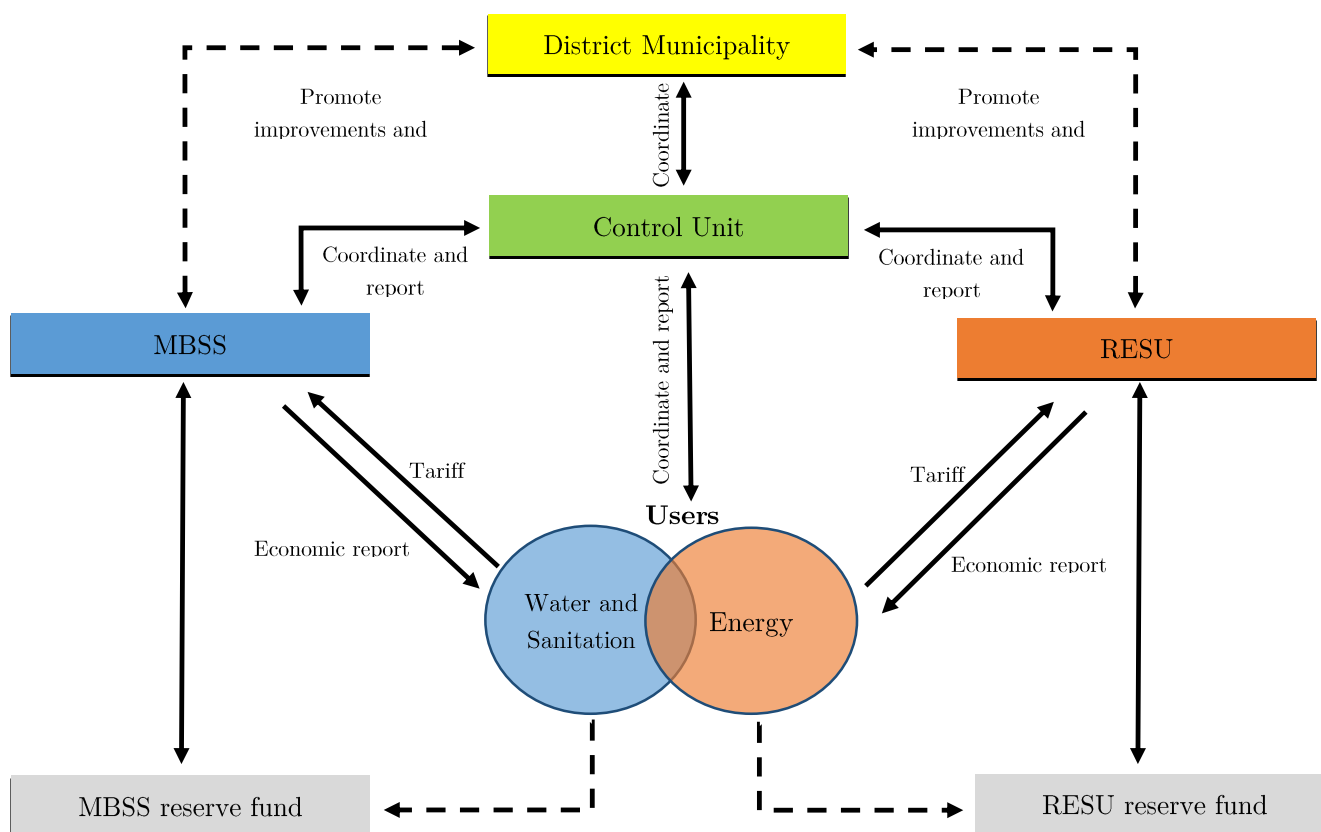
District Municipality

Promote improvements and

Promote improvements and

Coordinate

Control Unit

Coordinate and report

Coordinate and report

MBSS

RESU

Coordinate and report

Tariff

Tariff

Economic report

Economic report

Users

Water and Sanitation

Energy

MBSS reserve fund

RESU reserve fund